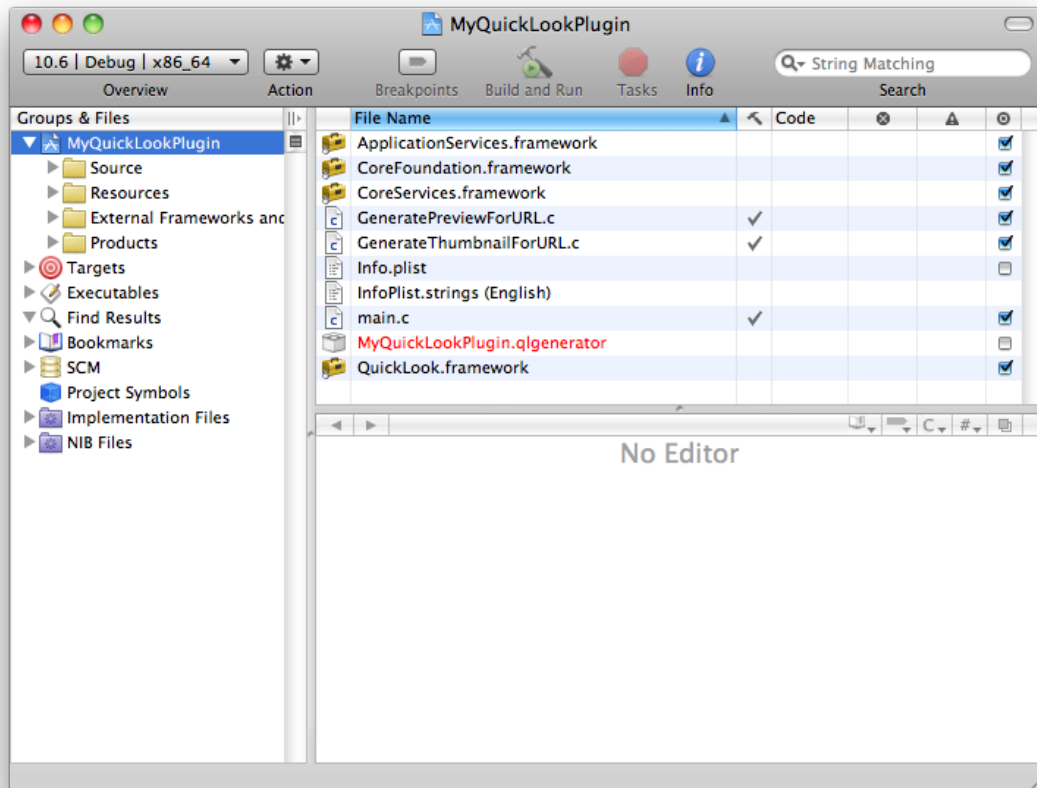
MyQuickLookPlugin

10.6 | Debug | x86_64
Overview
Action
Breakpoints
Build and Run
Tasks
Info
String Matching
Search

Groups & Files
MyQuickLookPlugin
Source
Resources
External Frameworks anc
Products
Targets
Executables
Find Results
Bookmarks
SCM
Project Symbols
Implementation Files
NIB Files

| File Name | | Code | | | |
|---|---|---|---|---|---|
| ApplicationServices.framework | | | | | ☑ |
| CoreFoundation.framework | | | | | ☑ |
| CoreServices.framework | | | | | ☑ |
| GeneratePreviewForURL.c | ✓ | | | | ☑ |
| GenerateThumbnailForURL.c | ✓ | | | | ☑ |
| Info.plist | | | | | ☐ |
| InfoPlist.strings (English) | | | | | |
| main.c | ✓ | | | | ☑ |
| MyQuickLookPlugin.qlgenerator | | | | | ☐ |
| QuickLook.framework | | | | | ☑ |

C
#
No Editor